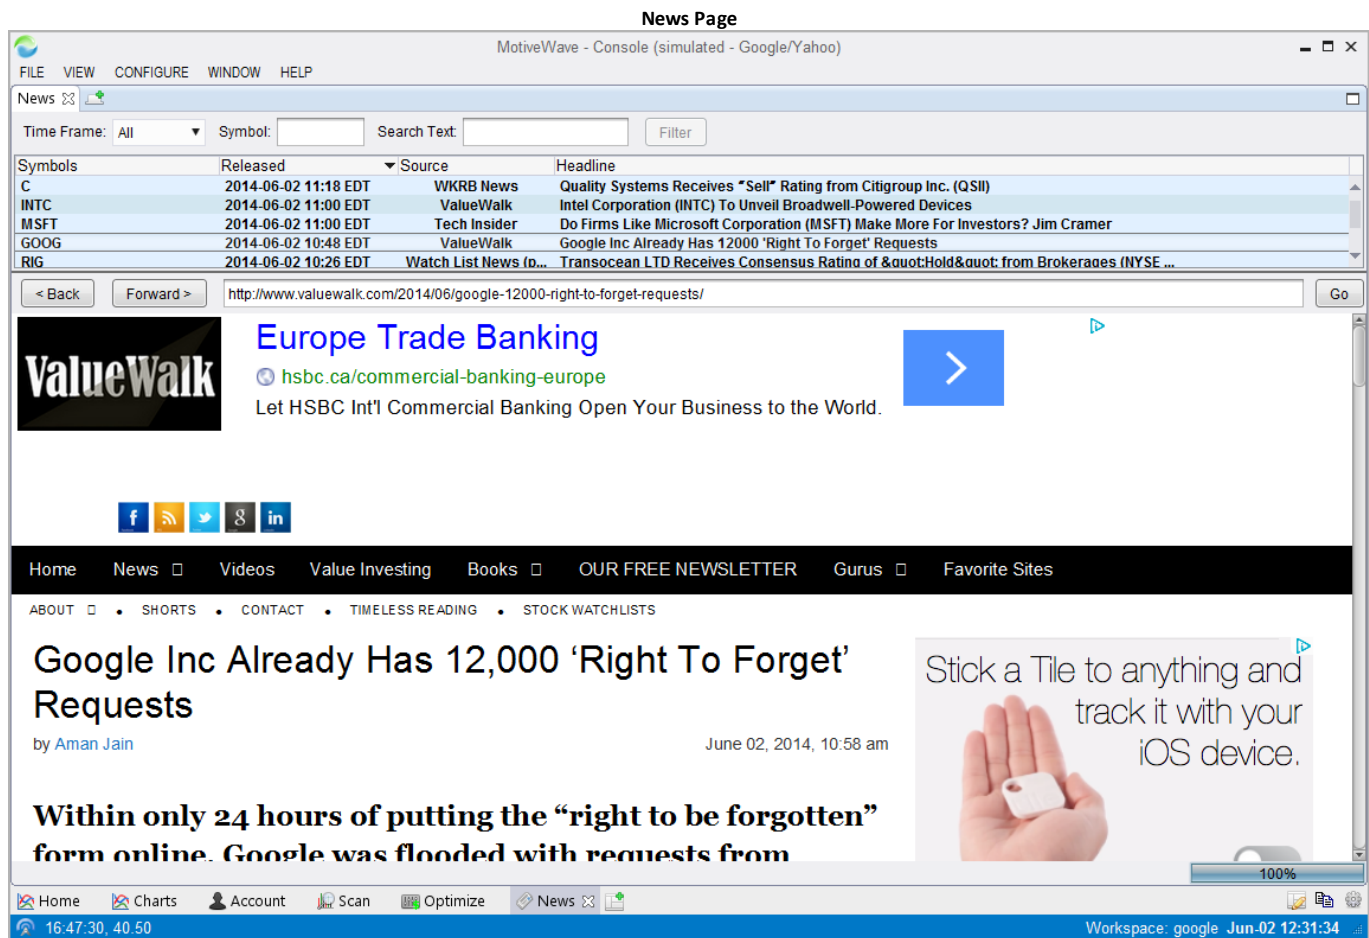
News Page

MotiveWave - Console (simulated - Google/Yahoo)

FILE VIEW CONFIGURE WINDOW HELP

News

Time Frame: All Symbol: Search Text: Filter

| Symbols | Released | Source | Headline |
|---|---|---|---|
| C | 2014-06-02 11:18 EDT | WKRB News | Quality Systems Receives "Sell" Rating from Citigroup Inc. (QSII) |
| INTC | 2014-06-02 11:00 EDT | ValueWalk | Intel Corporation (INTC) To Unveil Broadwell-Powered Devices |
| MSFT | 2014-06-02 11:00 EDT | Tech Insider | Do Firms Like Microsoft Corporation (MSFT) Make More For Investors? Jim Cramer |
| GOOG | 2014-06-02 10:48 EDT | ValueWalk | Google Inc Already Has 12000 'Right To Forget' Requests |
| RIG | 2014-06-02 10:26 EDT | Watch List News (p... | Transocean LTD Receives Consensus Rating of &quot;Hold&quot; from Brokerages (NYSE ... |

< Back Forward > http://www.valuewalk.com/2014/06/google-12000-right-to-forget-requests/ Go

ValueWalk

Europe Trade Banking
hsbc.ca/commercial-banking-europe
Let HSBC Int'l Commercial Banking Open Your Business to the World.

Home News Videos Value Investing Books OUR FREE NEWSLETTER Gurus Favorite Sites

ABOUT • SHORTS • CONTACT • TIMELESS READING • STOCK WATCHLISTS

Google Inc Already Has 12,000 'Right To Forget' Requests

by Aman Jain June 02, 2014, 10:58 am

Within only 24 hours of putting the "right to be forgotten" form online, Google was flooded with requests from

Stick a Tile to anything and track it with your iOS device.

100%

Home Charts Account Scan Optimize News

16:47:30, 40.50 Workspace: google Jun-02 12:31:34